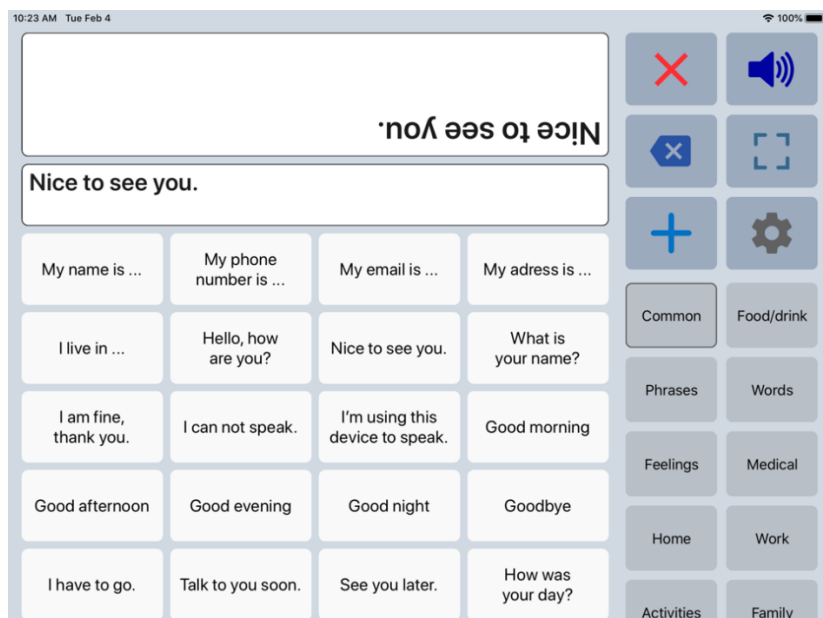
10:23 AM Tue Feb 4

100%

Nice to see you.

Nice to see you.

| My name is ... | My phone number is ... | My email is ... | My adress is ... |
|---|---|---|---|
| I live in ... | Hello, how are you? | Nice to see you. | What is your name? |
| I am fine, thank you. | I can not speak. | I'm using this device to speak. | Good morning |
| Good afternoon | Good evening | Good night | Goodbye |
| I have to go. | Talk to you soon. | See you later. | How was your day? |

Common
Food/drink
Phrases
Words
Feelings
Medical
Home
Work
Activities
Family